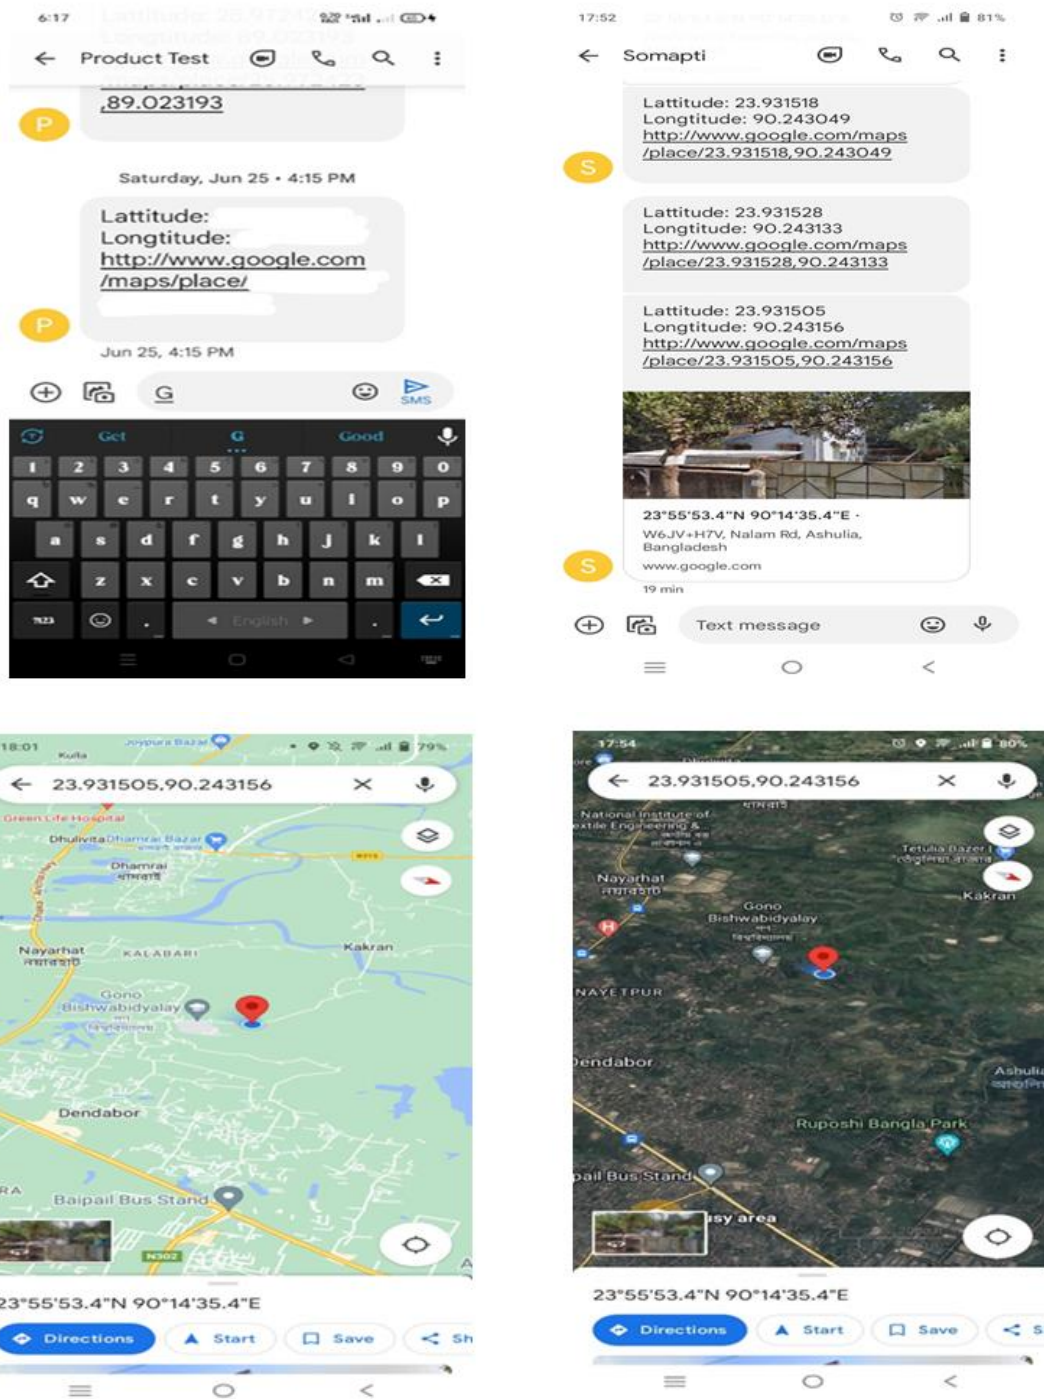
6:17

Product Test

,89.023193

P

Saturday, Jun 25 • 4:15 PM

Lattitude:
Longtitude:
http://www.google.com/maps/place/

P

Jun 25, 4:15 PM

G

SMS

Get G Good

1 2 3 4 5 6 7 8 9 0
q w e r t y u i o p
a s d f g h j k l
z x c v b n m
?123 . English .

17:52 81%

Somapti

Lattitude: 23.931518
Longtitude: 90.243049
http://www.google.com/maps/place/23.931518,90.243049

S

Lattitude: 23.931528
Longtitude: 90.243133
http://www.google.com/maps/place/23.931528,90.243133

Lattitude: 23.931505
Longtitude: 90.243156
http://www.google.com/maps/place/23.931505,90.243156

23°55'53.4"N 90°14'35.4"E ·
W6JV+H7V, Nalam Rd, Ashulia, Bangladesh
www.google.com

S

19 min

Text message

18:01 79%

23.931505,90.243156

Green Life Hospital
Dhulivita Dhamrai Bazar
Dhamrai
Nayarhat
KALABARI
Kakran
Gono Bishwabidyalay
Dendabor
Baipail Bus Stand
N302

23°55'53.4"N 90°14'35.4"E

Directions Start Save Sh

17:54 80%

23.931505,90.243156

National Institute of Textile Engineering &
Tetulia Bazar
Kakran
Nayarhat
Gono Bishwabidyalay
NAYETPUR
Dendabor
Ashulia
Ruposhi Bangla Park
pail Bus Stand
sy area

23°55'53.4"N 90°14'35.4"E

Directions Start Save S